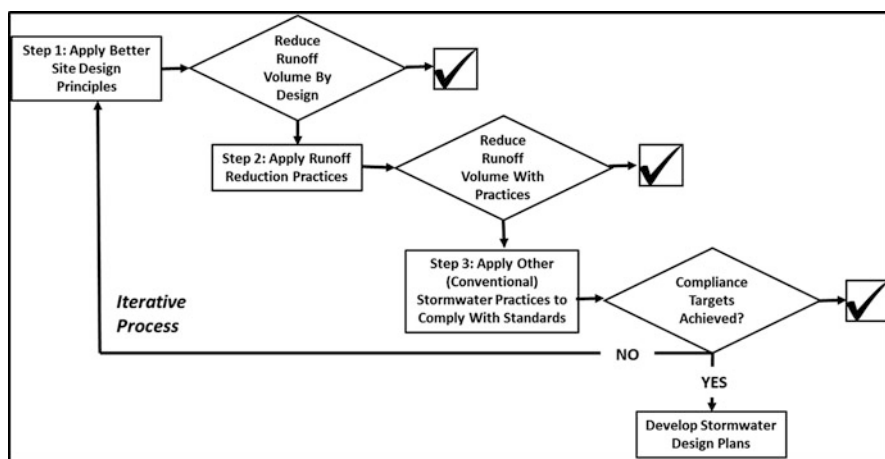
Step 1: Apply Better Site Design Principles

Reduce Runoff Volume By Design

Step 2: Apply Runoff Reduction Practices

Reduce Runoff Volume With Practices

Step 3: Apply Other (Conventional) Stormwater Practices to Comply With Standards

Compliance Targets Achieved?

Iterative Process

NO

YES

Develop Stormwater Design Plans